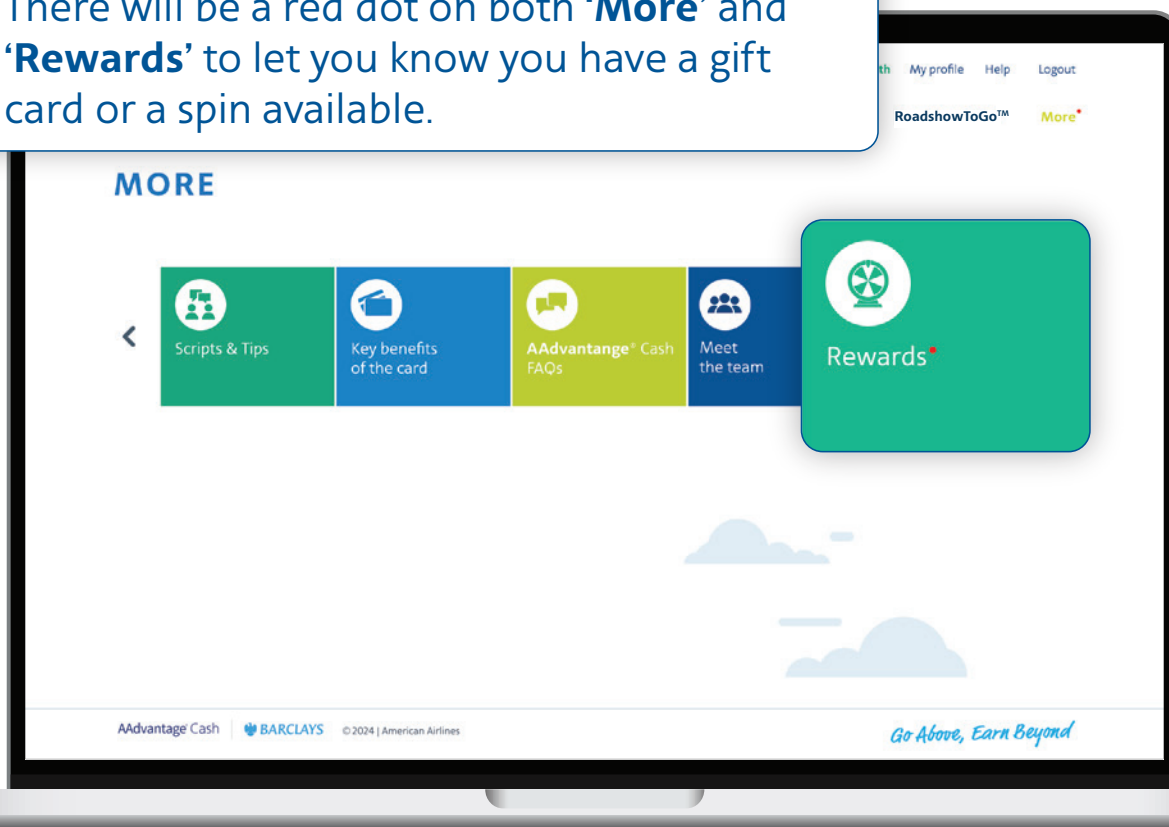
There will be a red dot on both '**More**' and '**Rewards**' to let you know you have a gift card or a spin available.

th My profile Help Logout

RoadshowToGo™ More•

MORE

<

Scripts & Tips

Key benefits of the card

**AAdvantange®** Cash FAQs

Meet the team

Rewards•

AAdvantage Cash | BARCLAYS ©2024 | American Airlines

Go Above, Earn Beyond